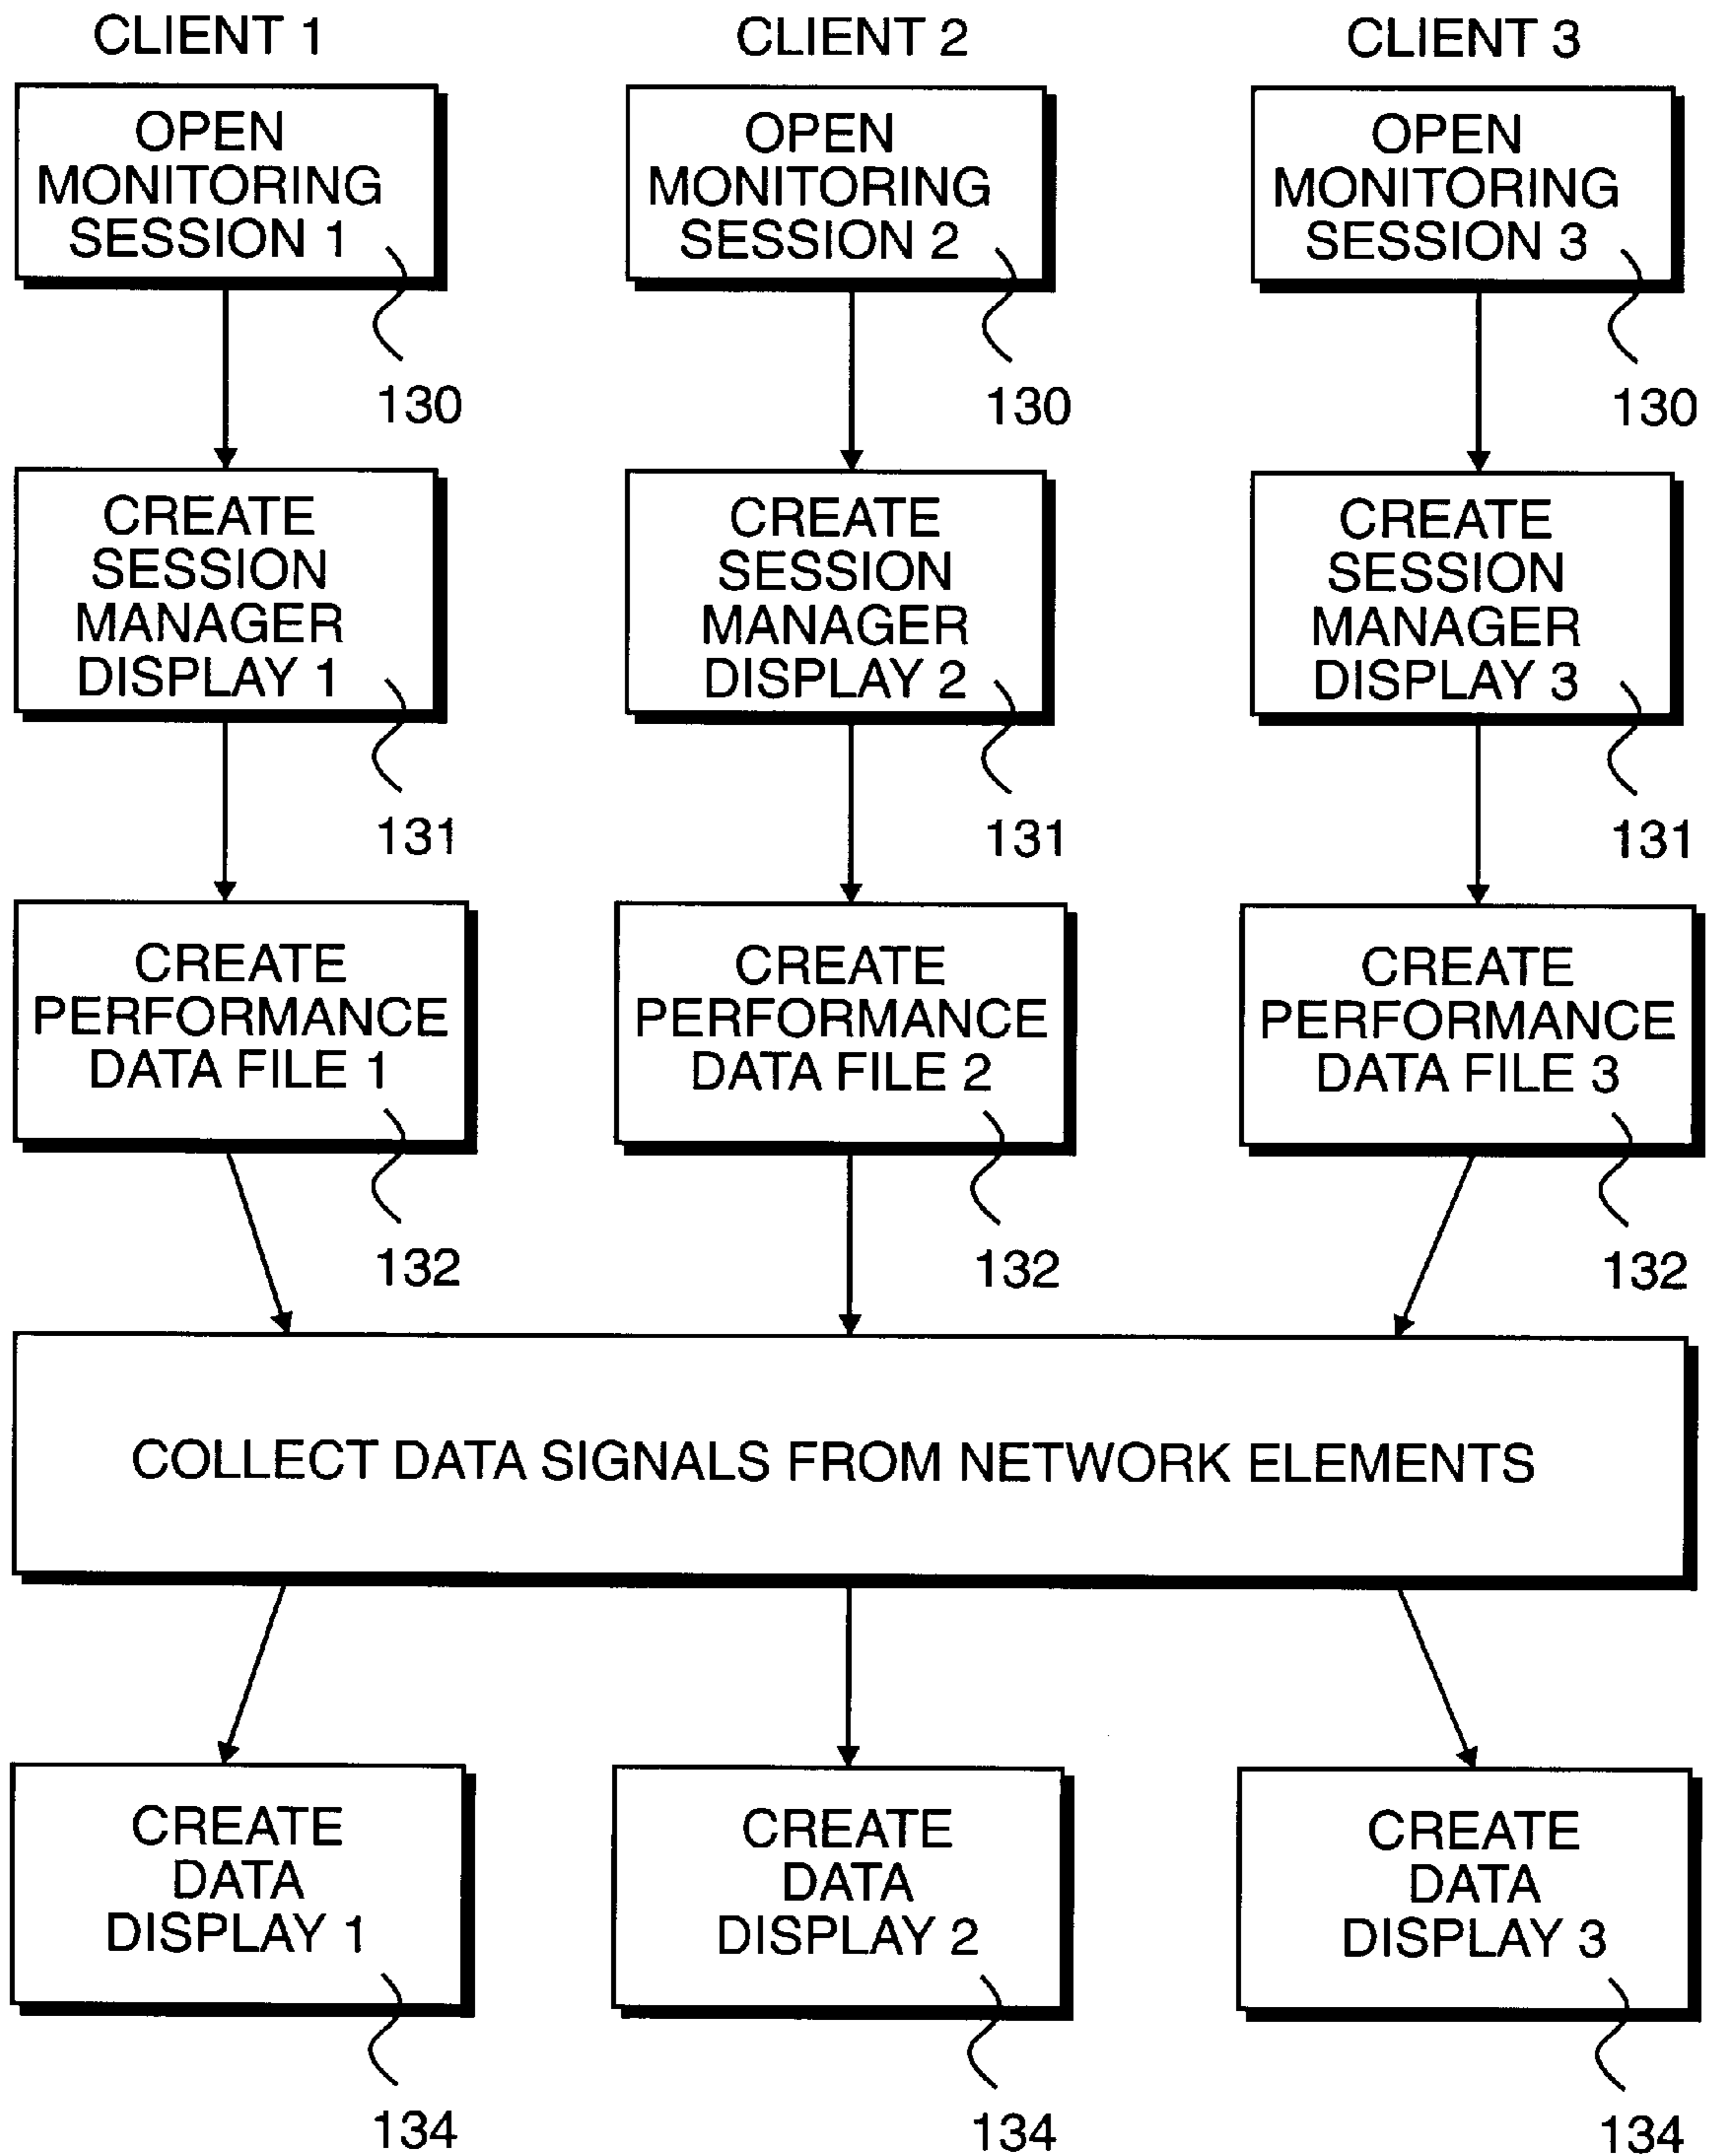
CLIENT 1

OPEN MONITORING SESSION 1

130

CREATE SESSION MANAGER DISPLAY 1

131

CREATE PERFORMANCE DATA FILE 1

132

CLIENT 2

OPEN MONITORING SESSION 2

130

CREATE SESSION MANAGER DISPLAY 2

131

CREATE PERFORMANCE DATA FILE 2

132

CLIENT 3

OPEN MONITORING SESSION 3

130

CREATE SESSION MANAGER DISPLAY 3

131

CREATE PERFORMANCE DATA FILE 3

132

COLLECT DATA SIGNALS FROM NETWORK ELEMENTS

CREATE DATA DISPLAY 1

134

CREATE DATA DISPLAY 2

134

CREATE DATA DISPLAY 3

134